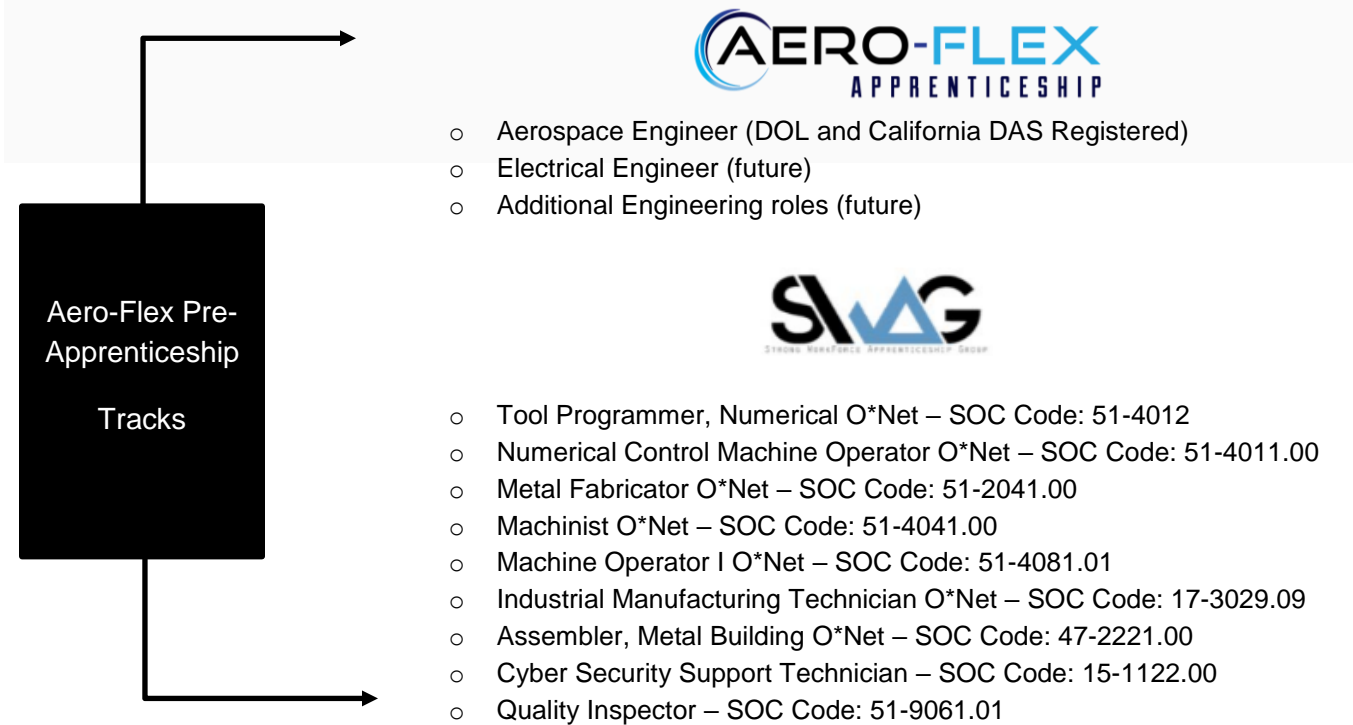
Aero-Flex Pre-Apprenticeship

Tracks

AERO-FLEX
APPRENTICESHIP

o Aerospace Engineer (DOL and California DAS Registered)
o Electrical Engineer (future)
o Additional Engineering roles (future)

SWAG
STRONG WORKFORCE APPRENTICESHIP GROUP

o Tool Programmer, Numerical O*Net – SOC Code: 51-4012
o Numerical Control Machine Operator O*Net – SOC Code: 51-4011.00
o Metal Fabricator O*Net – SOC Code: 51-2041.00
o Machinist O*Net – SOC Code: 51-4041.00
o Machine Operator I O*Net – SOC Code: 51-4081.01
o Industrial Manufacturing Technician O*Net – SOC Code: 17-3029.09
o Assembler, Metal Building O*Net – SOC Code: 47-2221.00
o Cyber Security Support Technician – SOC Code: 15-1122.00
o Quality Inspector – SOC Code: 51-9061.01